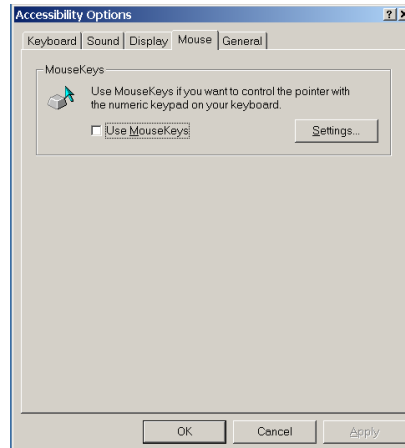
Accessibility Options

?

Keyboard | Sound | Display | Mouse | General

MouseKeys

Use MouseKeys if you want to control the pointer with the numeric keypad on your keyboard.

Use MouseKeys

Settings...

OK

Cancel

Apply